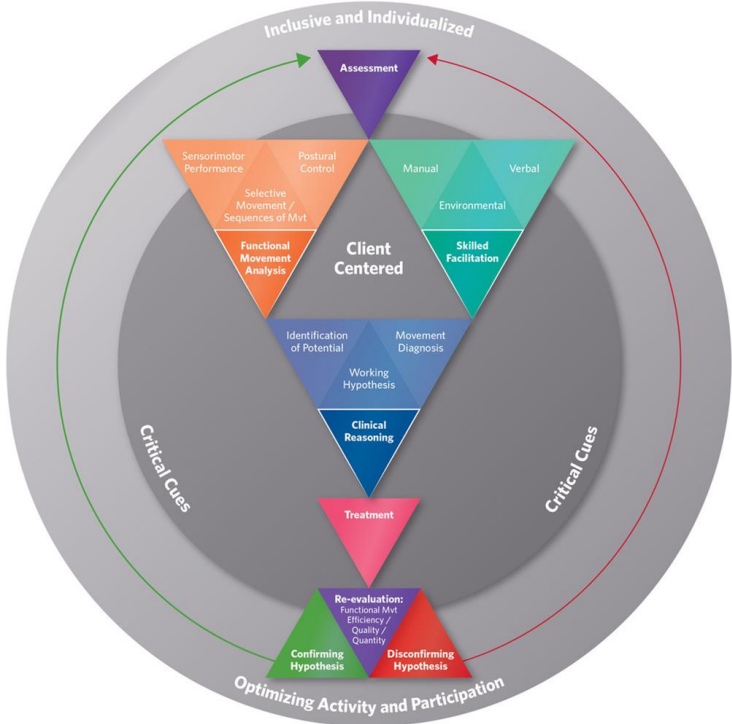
Inclusive and Individualized

Assessment

Sensorimotor Performance

Postural Control

Selective Movement / Sequences of Mvt

Functional Movement Analysis

Manual

Verbal

Environmental

Skilled Facilitation

Client Centered

Identification of Potential

Movement Diagnosis

Working Hypothesis

Clinical Reasoning

Critical Cues

Critical Cues

Treatment

Re-evaluation: Functional Mvt Efficiency / Quality / Quantity

Confirming Hypothesis

Disconfirming Hypothesis

Optimizing Activity and Participation